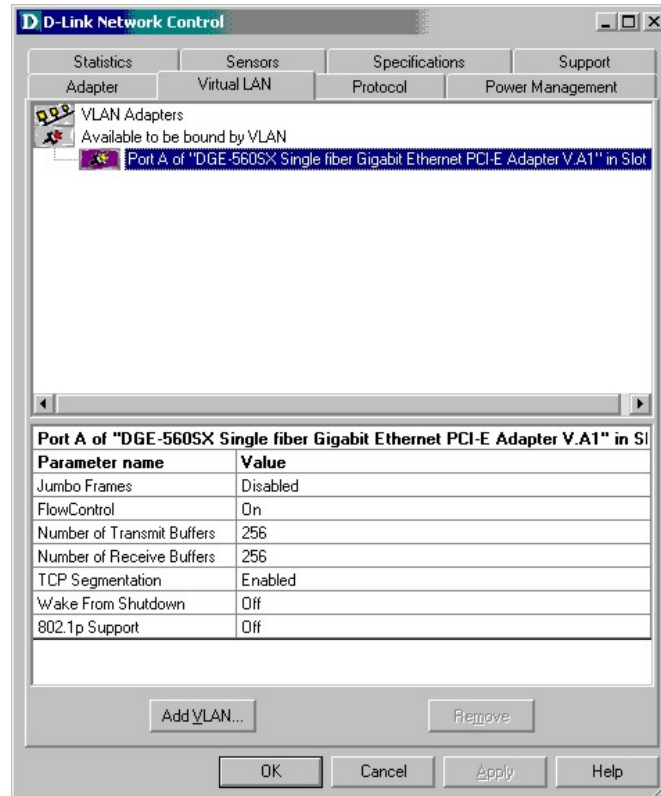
D-Link Network Control

Statistics | Sensors | Specifications | Support
Adapter | Virtual LAN | Protocol | Power Management

VLAN Adapters
Available to be bound by VLAN
Port A of "DGE-560SX Single fiber Gigabit Ethernet PCI-E Adapter V.A1" in Slot

Port A of "DGE-560SX Single fiber Gigabit Ethernet PCI-E Adapter V.A1" in Sl

| Parameter name | Value |
|---|---|
| Jumbo Frames | Disabled |
| FlowControl | On |
| Number of Transmit Buffers | 256 |
| Number of Receive Buffers | 256 |
| TCP Segmentation | Enabled |
| Wake From Shutdown | Off |
| 802.1p Support | Off |

Add VLAN... | Remove

OK | Cancel | Apply | Help